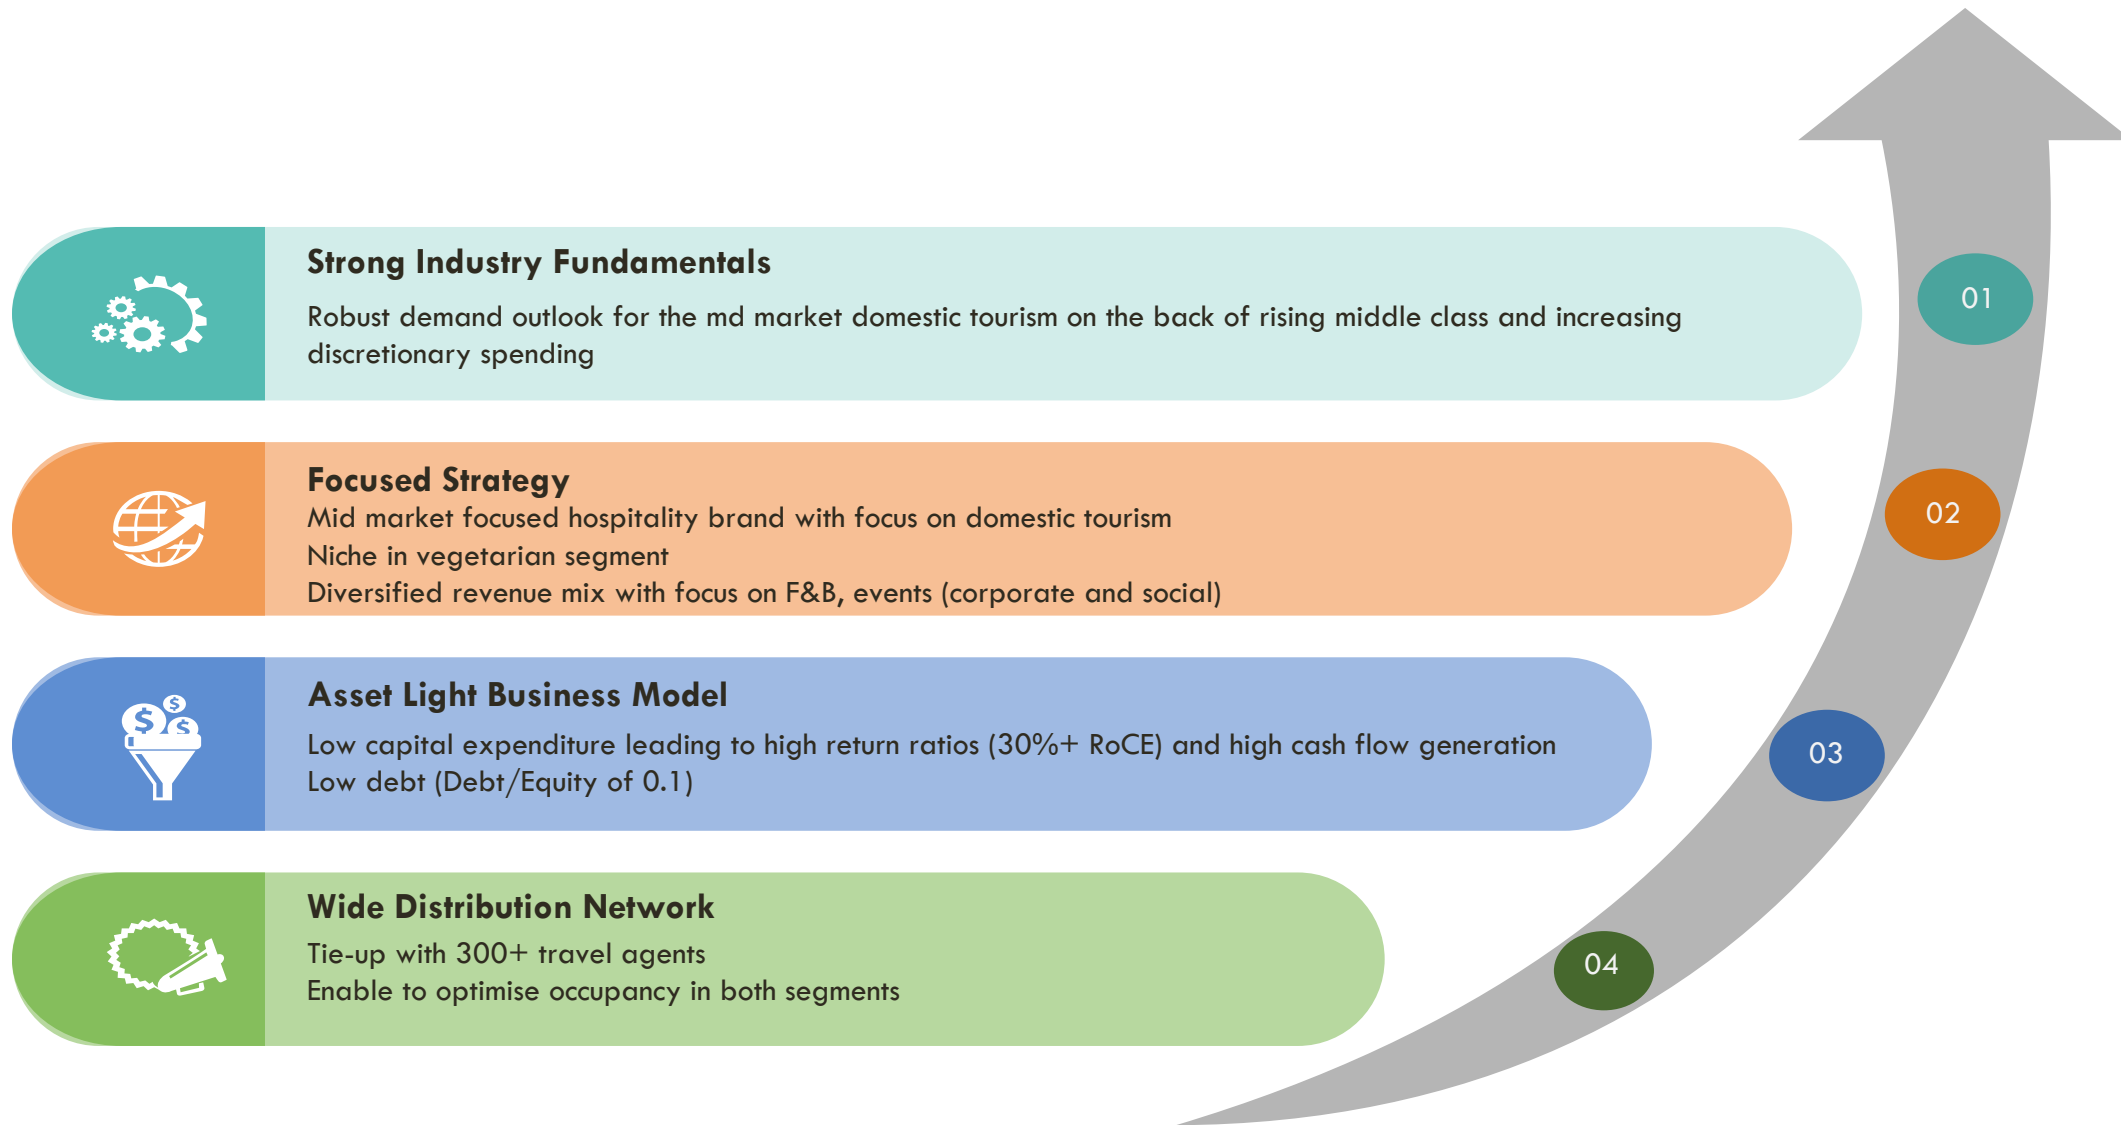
Strong Industry Fundamentals

Robust demand outlook for the md market domestic tourism on the back of rising middle class and increasing discretionary spending

01

Focused Strategy

Mid market focused hospitality brand with focus on domestic tourism
Niche in vegetarian segment
Diversified revenue mix with focus on F&B, events (corporate and social)

02

Asset Light Business Model

Low capital expenditure leading to high return ratios (30%+ RoCE) and high cash flow generation
Low debt (Debt/Equity of 0.1)

03

Wide Distribution Network

Tie-up with 300+ travel agents
Enable to optimise occupancy in both segments

04